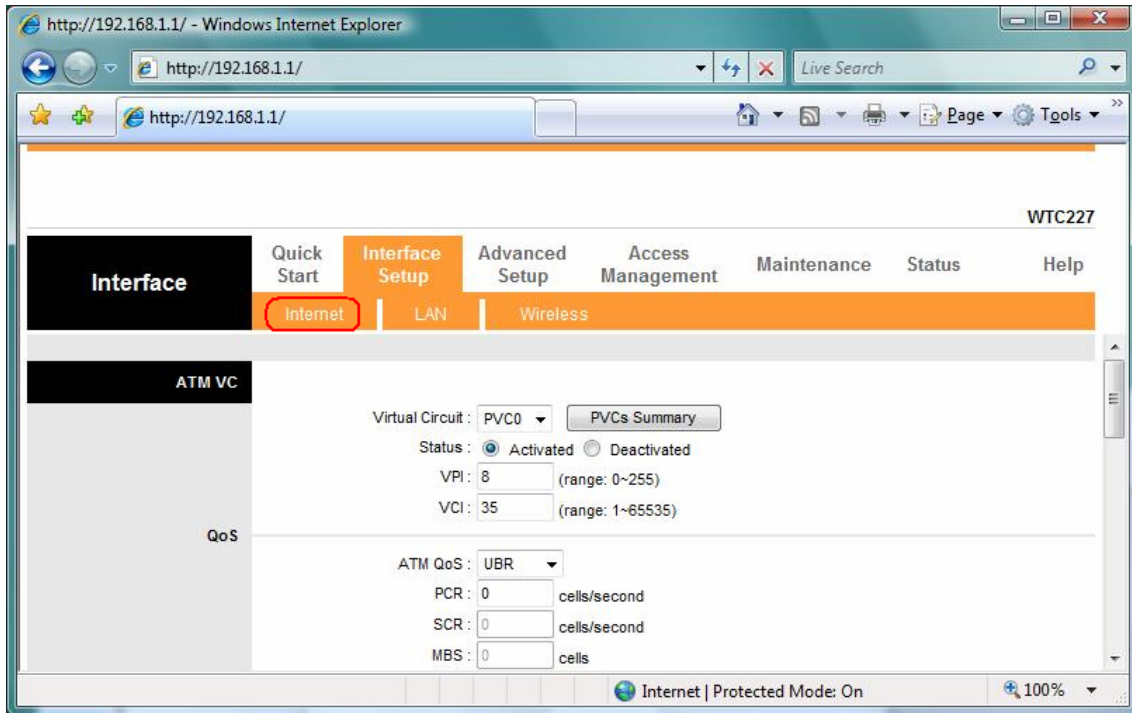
http://192.168.1.1/ - Windows Internet Explorer

http://192.168.1.1/

Live Search

http://192.168.1.1/

Page ▾ Tools ▾

WTC227

Interface

Quick Start | Interface Setup | Advanced Setup | Access Management | Maintenance | Status | Help

Internet | LAN | Wireless

ATM VC

Virtual Circuit : PVC0 PVCs Summary

Status : Activated Deactivated

VPI : 8 (range: 0~255)

VCI : 35 (range: 1~65535)

QoS

ATM QoS : UBR

PCR : 0 cells/second

SCR : 0 cells/second

MBS : 0 cells

Internet | Protected Mode: On

100%